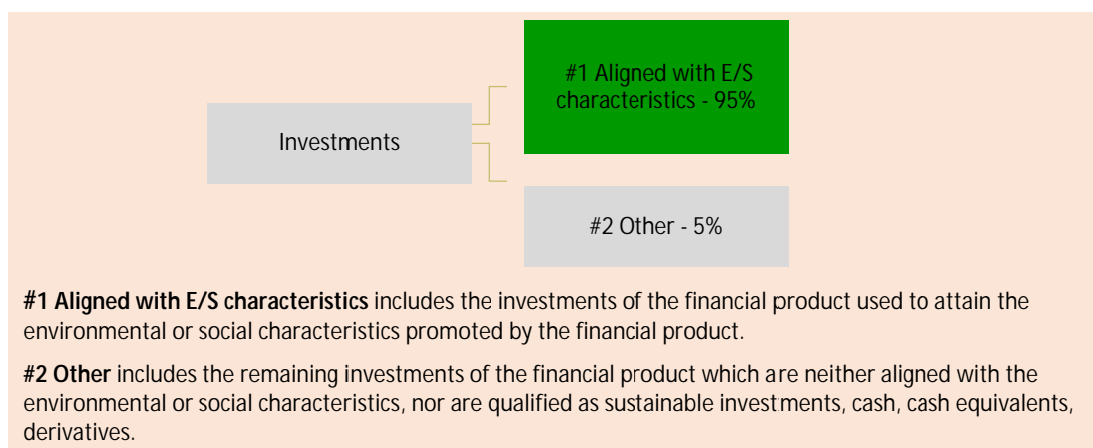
Investments

#1 Aligned with E/S characteristics - 95%

#2 Other - 5%

**#1 Aligned with E/S characteristics** includes the investments of the financial product used to attain the environmental or social characteristics promoted by the financial product.

**#2 Other** includes the remaining investments of the financial product which are neither aligned with the environmental or social characteristics, nor are qualified as sustainable investments, cash, cash equivalents, derivatives.